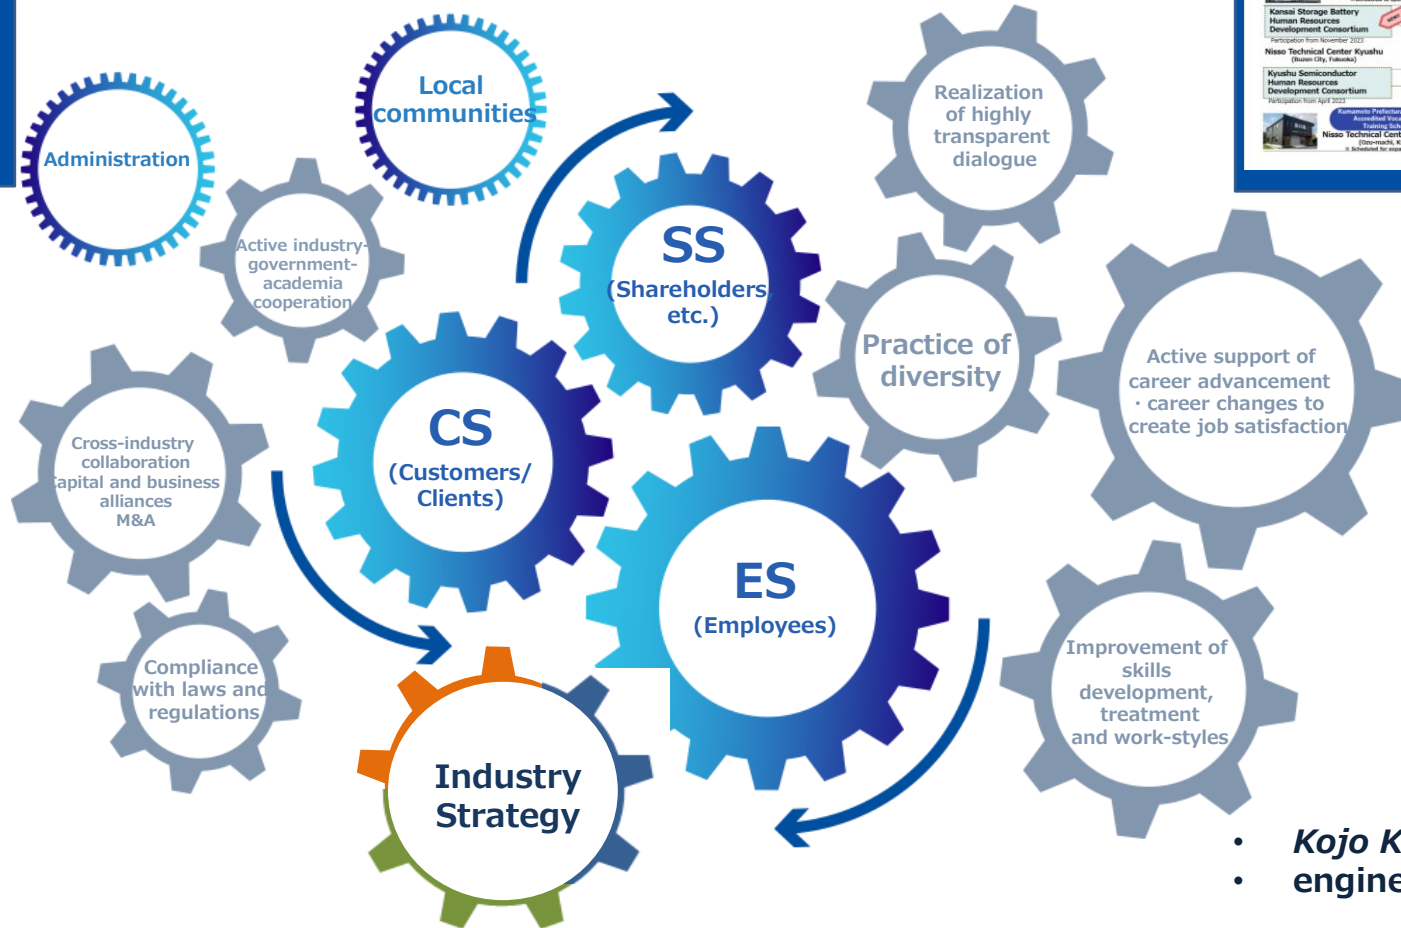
Kansai Storage Battery Human Resources Development Consortium
Participation from November 2023
Nisso Technical Center Kyushu
(Buzen City, Fukuoka)
Kyushu Semiconductor Human Resources Development Consortium
Participation from April 2023
Kumamoto Prefecture Accredited Voca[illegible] Training Sch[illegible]
Nisso Technical Cent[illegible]
(Ozu-machi, K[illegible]
Scheduled for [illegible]

Administration

Local communities

Realization of highly transparent dialogue

Active industry-government-academia cooperation

SS
(Shareholders etc.)

Practice of diversity

Active support of career advancement · career changes to create job satisfaction

Cross-industry collaboration capital and business alliances M&A

CS
(Customers/ Clients)

ES
(Employees)

Compliance with laws and regulations

Industry Strategy

Improvement of skills development, treatment and work-styles

• Kojo K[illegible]
• engine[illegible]